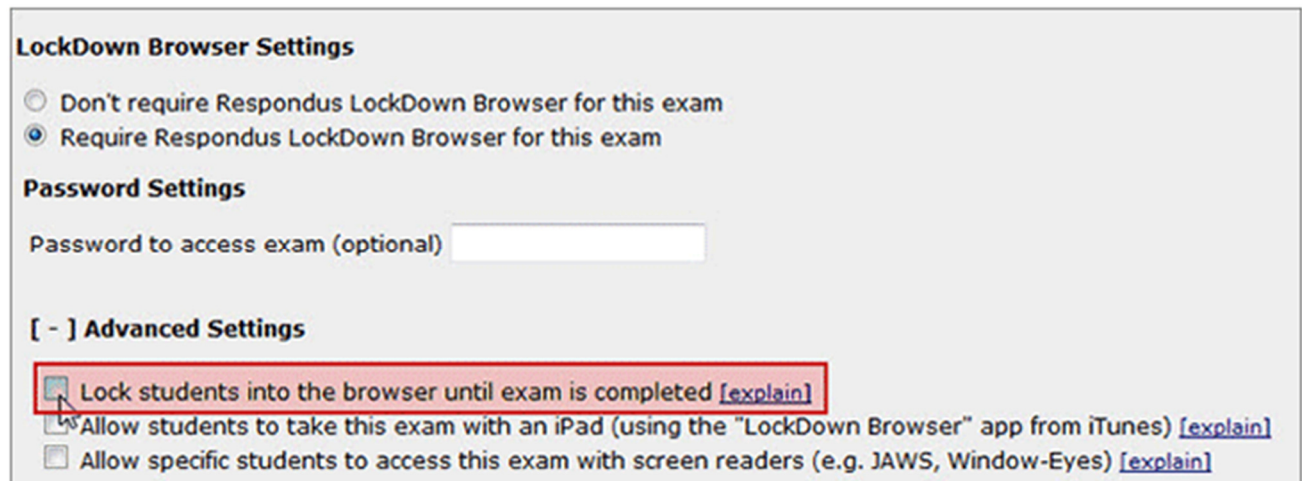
LockDown Browser Settings

Don't require Respondus LockDown Browser for this exam
Require Respondus LockDown Browser for this exam

Password Settings

Password to access exam (optional)

[ - ] Advanced Settings

Lock students into the browser until exam is completed [explain]
Allow students to take this exam with an iPad (using the "LockDown Browser" app from iTunes) [explain]
Allow specific students to access this exam with screen readers (e.g. JAWS, Window-Eyes) [explain]